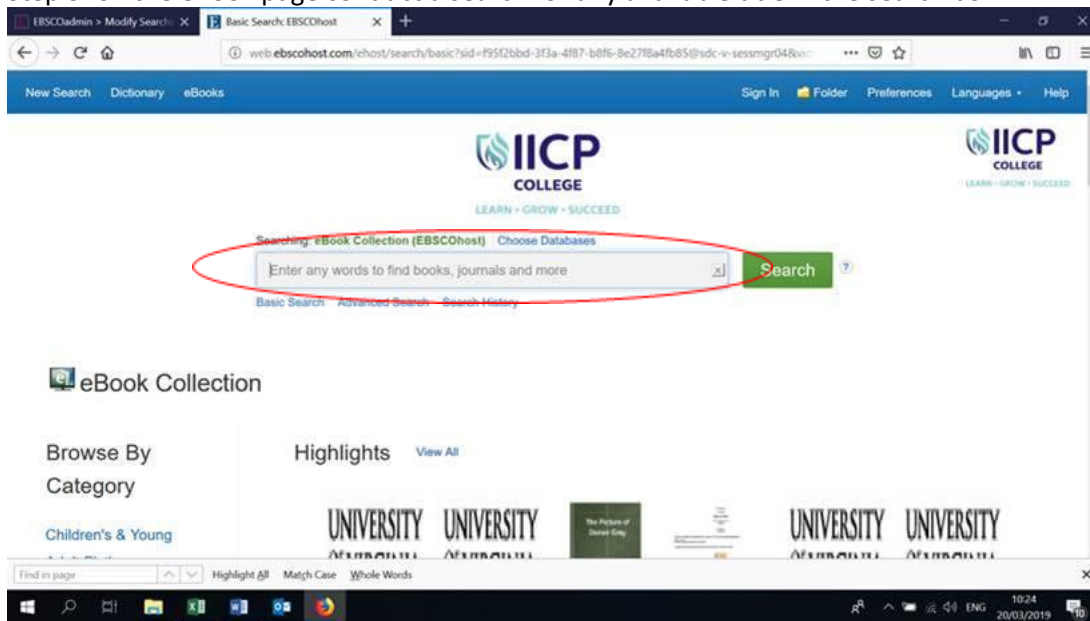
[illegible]

EBSCOadmin > Modify Search
Basic Search: EBSCOhost
+

web.ebscohost.com/ehost/search/basic?sid=f95f2bbd-3f3a-4f87-b8f6-8e27f8a4fb85@sdc-v-sessmgr04&v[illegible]

New Search Dictionary eBooks

Sign In Folder Preferences Languages Help

IICP COLLEGE
LEARN · GROW · SUCCEED

IICP COLLEGE
LEARN · GROW · SUCCEED

Searching: eBook Collection (EBSCOhost) Choose Databases

Enter any words to find books, journals and more

Search

?

Basic Search Advanced Search Search History

eBook Collection

Browse By Category

Children's & Young

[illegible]

Highlights View All

UNIVERSITY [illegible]
UNIVERSITY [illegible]
The Picture of Dorian Gray
UNIVERSITY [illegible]
UNIVERSITY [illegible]

Find in page
Highlight All Match Case Whole Words

ENG
10:24
20/03/2019
10